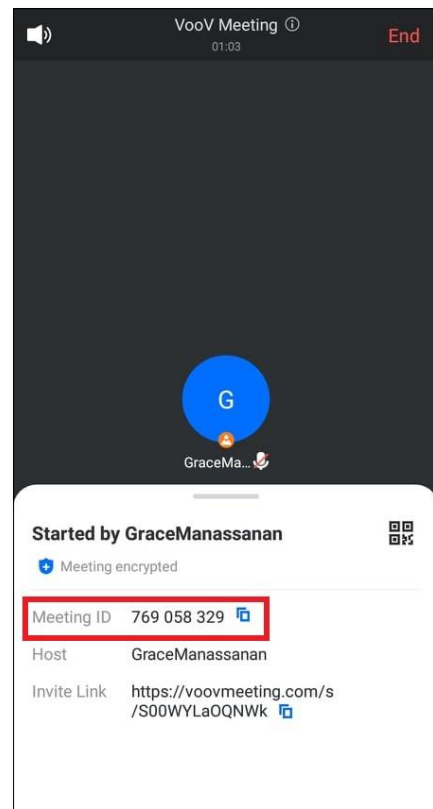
VooV Meeting ⓘ
01:03
End

G
GraceMa...

Started by GraceManassanan

Meeting encrypted

| Meeting ID | 769 058 329 |
|---|---|
| Host | GraceManassanan |
| Invite Link | https://voovmeeting.com/s/S00WYLaOQNWk |